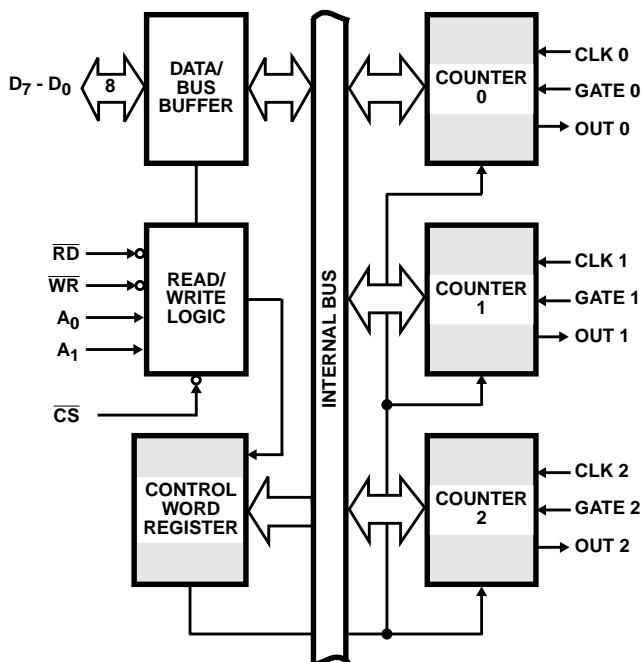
$D_7$ - $D_0$
8
DATA/ BUS BUFFER
$\overline{RD}$
$\overline{WR}$
$A_0$
$A_1$
READ/ WRITE LOGIC
$\overline{CS}$
CONTROL WORD REGISTER
INTERNAL BUS
COUNTER 0
CLK 0
GATE 0
OUT 0
COUNTER 1
CLK 1
GATE 1
OUT 1
COUNTER 2
CLK 2
GATE 2
OUT 2